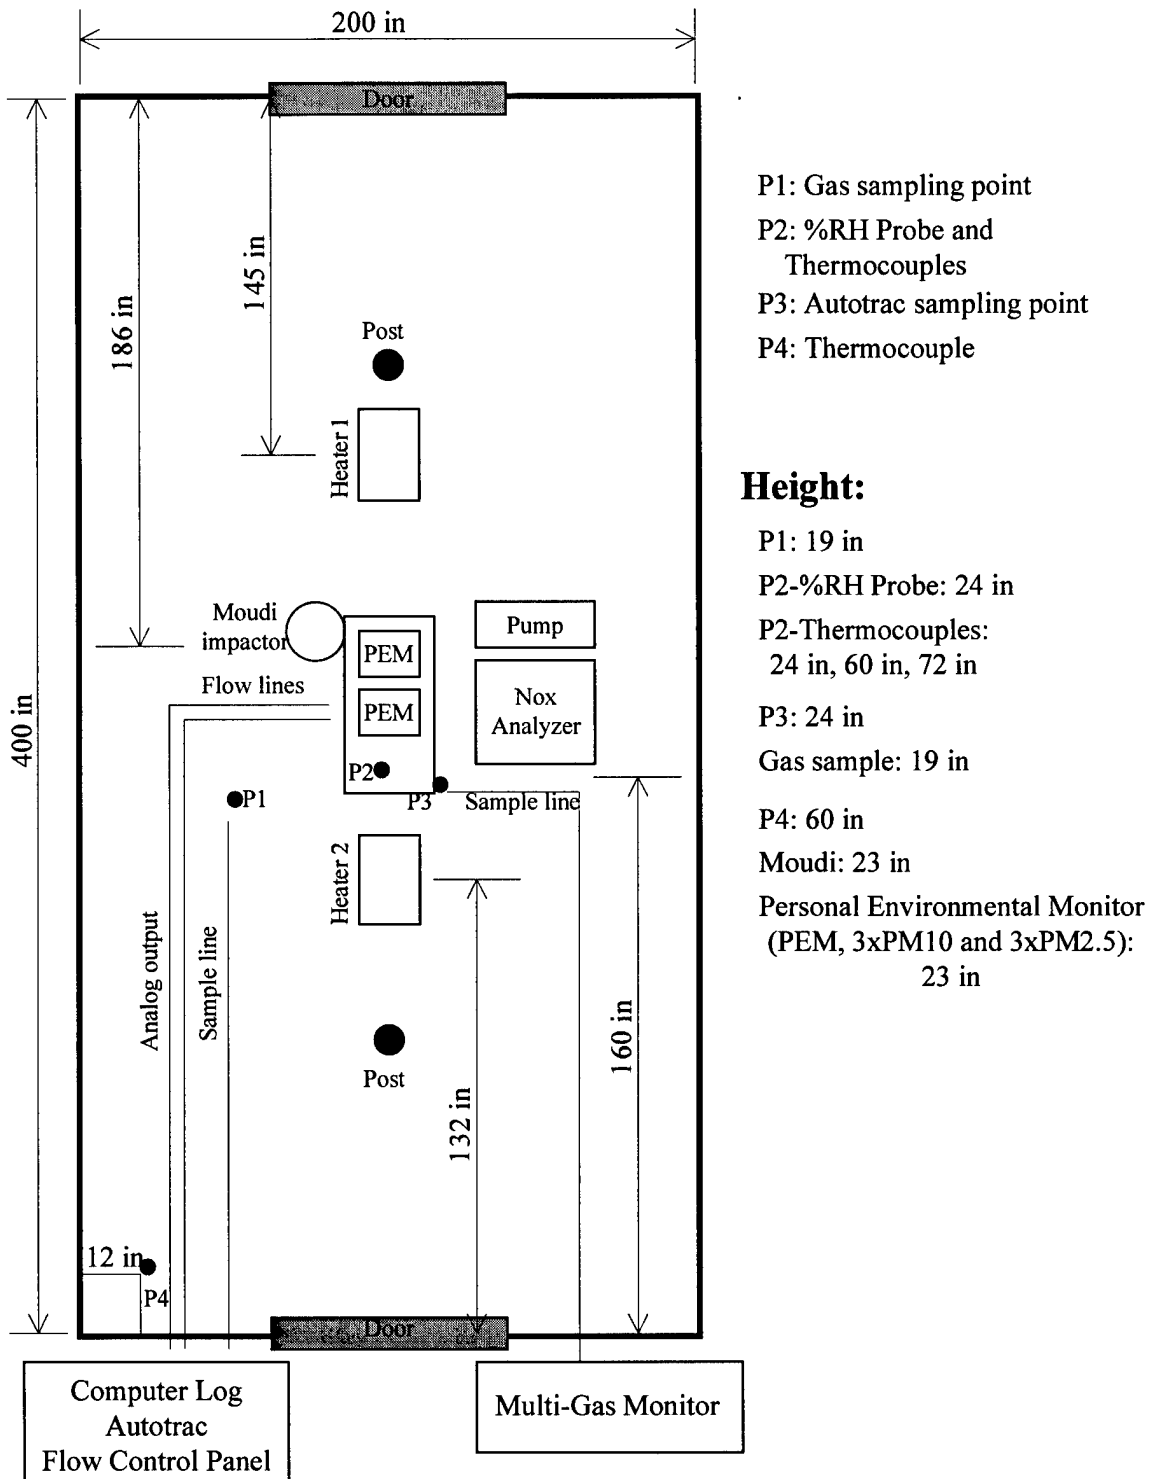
200 in

Door

400 in

186 in

145 in

Post

Heater 1

Moudi impactor

PEM

PEM

Pump

Nox Analyzer

Flow lines

P2

P3

Sample line

P1

Heater 2

Analog output

Sample line

Post

132 in

160 in

12 in

P4

Door

Computer Log
Autotrac
Flow Control Panel

Multi-Gas Monitor

P1: Gas sampling point
P2: %RH Probe and Thermocouples
P3: Autotrac sampling point
P4: Thermocouple

Height:
P1: 19 in
P2-%RH Probe: 24 in
P2-Thermocouples: 24 in, 60 in, 72 in
P3: 24 in
Gas sample: 19 in
P4: 60 in
Moudi: 23 in
Personal Environmental Monitor (PEM, 3xPM10 and 3xPM2.5): 23 in